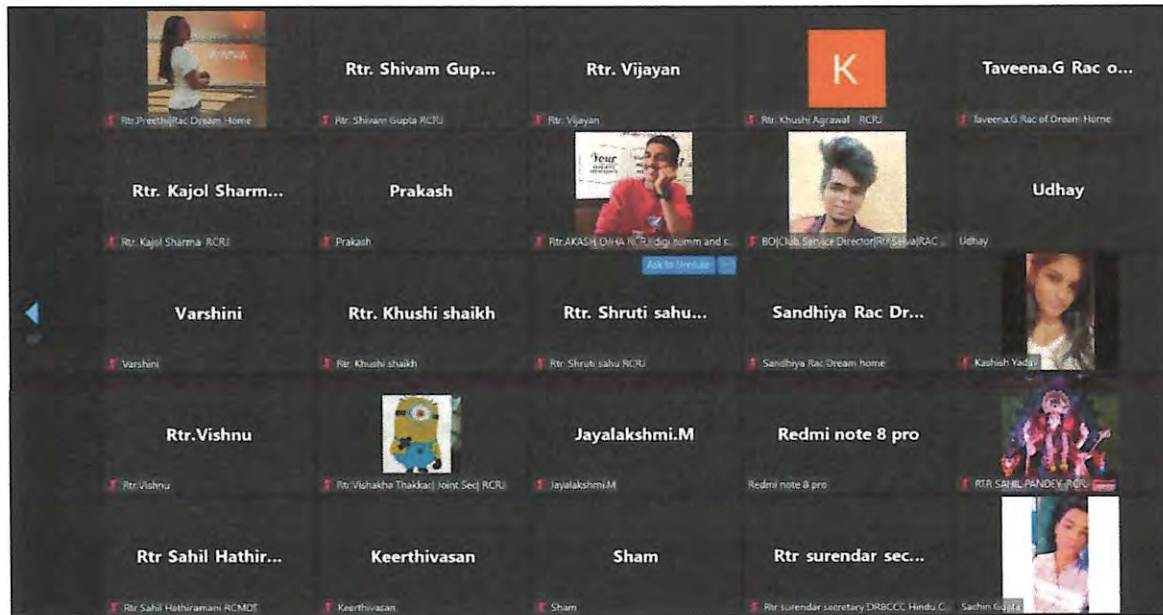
Rtr.Preethi|Rac Dream Home

Rtr. Shivam Gup...
Rtr. Shivam Gupta RCRJ

Rtr. Vijayan
Rtr. Vijayan

K
Rtr. Khushi Agrawal RCRJ

Taveena.G Rac o...
Taveena.G Rac of Dream Home

Rtr. Kajol Sharm...
Rtr. Kajol Sharma RCRJ

Prakash
Prakash

Rtr.AKASH OJHA RCRJ|digi comm and s...

Ask to Unmute

BO|Club Service Director|Rtr.Selva|RAC...

Udhay
Udhay

Varshini
Varshini

Rtr. Khushi shaikh
Rtr. Khushi shaikh

Rtr. Shruti sahu...
Rtr. Shruti sahu RCRJ

Sandhiya Rac Dr...
Sandhiya Rac Dream home

Kashish Yadav

Rtr.Vishnu
Rtr.Vishnu

Rtr. Vishakha Thakkar| Joint Sec| RCRJ

Jayalakshmi.M
Jayalakshmi.M

Redmi note 8 pro
Redmi note 8 pro

RTR SAHIL PANDEY RCRJ

Rtr Sahil Hathir...
Rtr Sahil Hathiramani RCMDT

Keerthivasan
Keerthivasan

Sham
Sham

Rtr surendar sec...
Rtr surendar secretary DRBCCC Hindu C...

Sachin Gupta